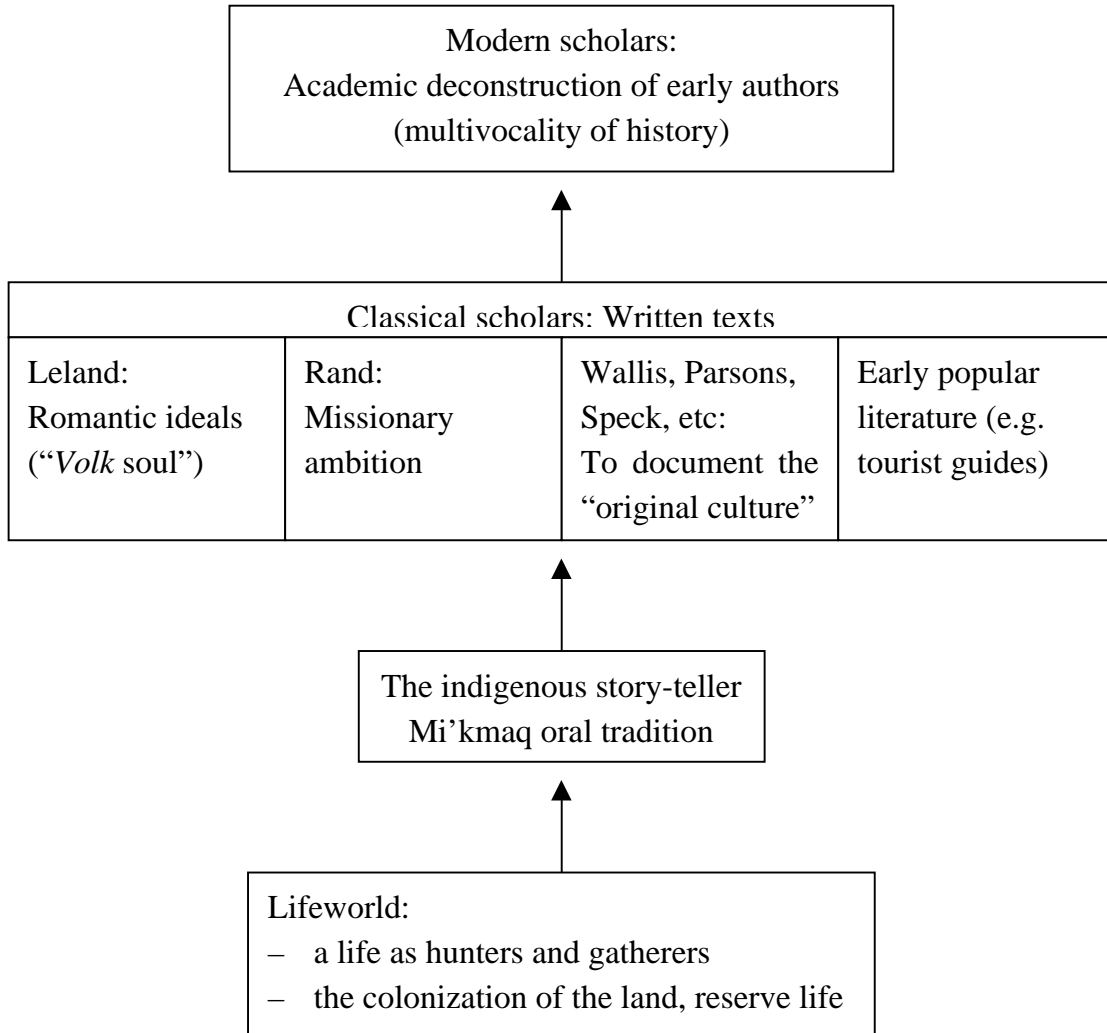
Modern scholars:
Academic deconstruction of early authors
(multivocality of history)

Classical scholars: Written texts

| Leland: Romantic ideals ("*Volk* soul") | Rand: Missionary ambition | Wallis, Parsons, Speck, etc: To document the "original culture" | Early popular literature (e.g. tourist guides) |
|---|---|---|---|

The indigenous story-teller
Mi'kmaq oral tradition

Lifeworld:
– a life as hunters and gatherers
– the colonization of the land, reserve life